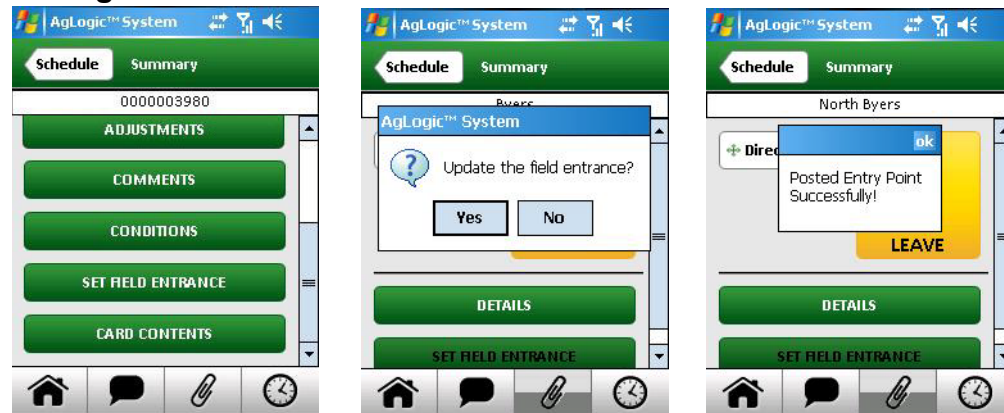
AgLogic™ System

Schedule Summary

0000003980

ADJUSTMENTS

COMMENTS

CONDITIONS

SET FIELD ENTRANCE

CARD CONTENTS

AgLogic™ System

Schedule Summary

Byers

AgLogic™ System

Update the field entrance?

Yes No

DETAILS

SET FIELD ENTRANCE

AgLogic™ System

Schedule Summary

North Byers

Direc

ok

Posted Entry Point Successfully!

LEAVE

DETAILS

SET FIELD ENTRANCE